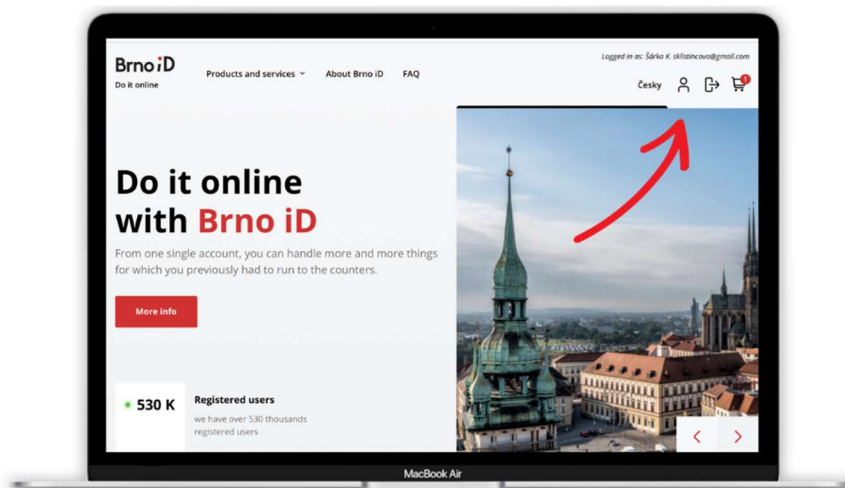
Brno iD
Do it online

Products and services About Brno iD FAQ

Logged in as: Šárka K. sklistincova@gmail.com

Česky

1

Do it online with Brno iD

From one single account, you can handle more and more things for which you previously had to run to the counters.

More info

530 K

Registered users

we have over 530 thousands registered users

MacBook Air